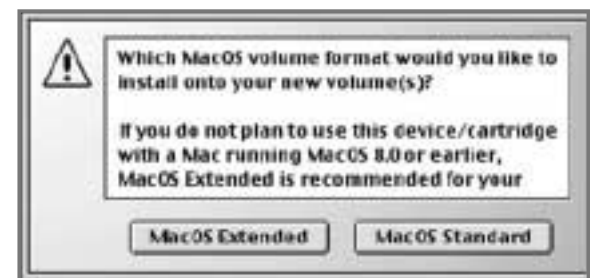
Which MacOS volume format would you like to install onto your new volume(s)?

If you do not plan to use this device/cartridge with a Mac running MacOS 8.0 or earlier, MacOS Extended is recommended for your

MacOS Extended

MacOS Standard